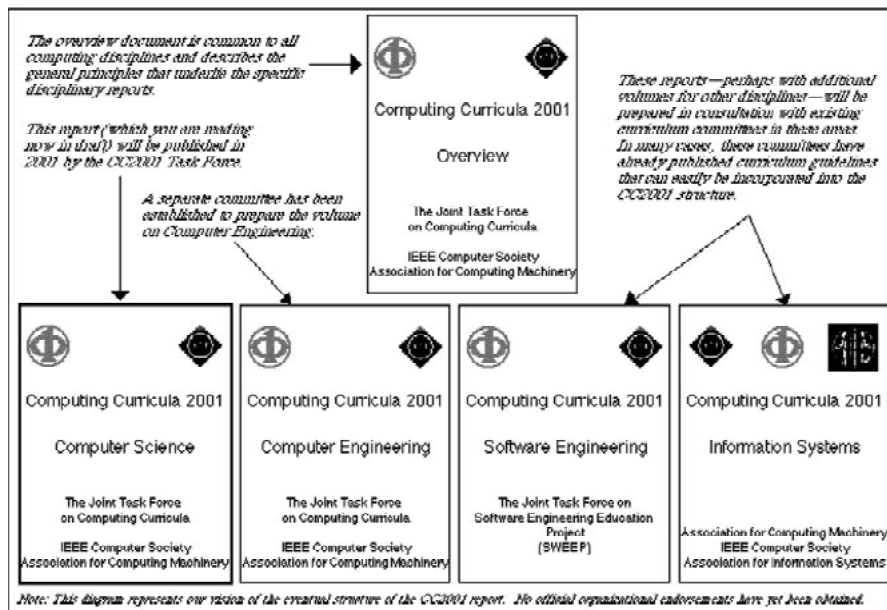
The overview document is common to all computing disciplines and describes the general principles that underlie the specific disciplinary reports.

Computing Curricula 2001

Overview

The Joint Task Force on Computing Curricula

IEEE Computer Society
Association for Computing Machinery

These reports—perhaps with additional volumes for other disciplines—will be prepared in consultation with existing curriculum committees in these areas. In many cases, these committees have already published curriculum guidelines that can easily be incorporated into the CC2001 structure.

This report (which you are reading now in draft) will be published in 2001 by the CC2001 Task Force.

A separate committee has been established to prepare the volume on Computer Engineering.

Computing Curricula 2001

Computer Science

The Joint Task Force on Computing Curricula

IEEE Computer Society
Association for Computing Machinery

Computing Curricula 2001

Computer Engineering

The Joint Task Force on Computing Curricula

IEEE Computer Society
Association for Computing Machinery

Computing Curricula 2001

Software Engineering

The Joint Task Force on Software Engineering Education Project (SWEEP)

Computing Curricula 2001

Information Systems

Association for Computing Machinery
IEEE Computer Society
Association for Information Systems

Note: This diagram represents our vision of the eventual structure of the CC2001 report. No official organizational endorsements have yet been obtained.